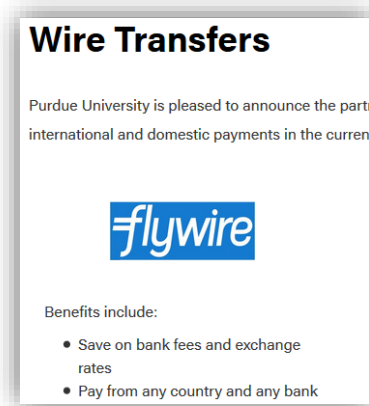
Wire Transfers

Purdue University is pleased to announce the partr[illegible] international and domestic payments in the curren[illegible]

flywire

Benefits include:

- Save on bank fees and exchange rates
- Pay from any country and any bank